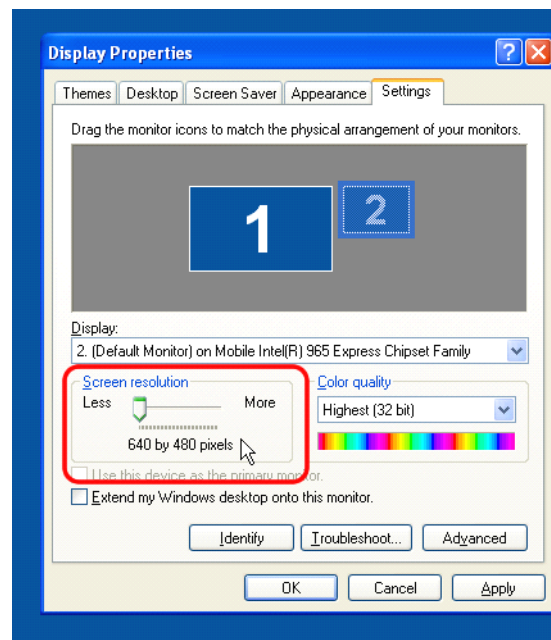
Display Properties

?

Themes | Desktop | Screen Saver | Appearance | Settings

Drag the monitor icons to match the physical arrangement of your monitors.

1

2

Display:

2. (Default Monitor) on Mobile Intel(R) 965 Express Chipset Family

Screen resolution

Less

More

640 by 480 pixels

Color quality

Highest (32 bit)

Use this device as the primary monitor.

Extend my Windows desktop onto this monitor.

Identify

Troubleshoot...

Advanced

OK

Cancel

Apply